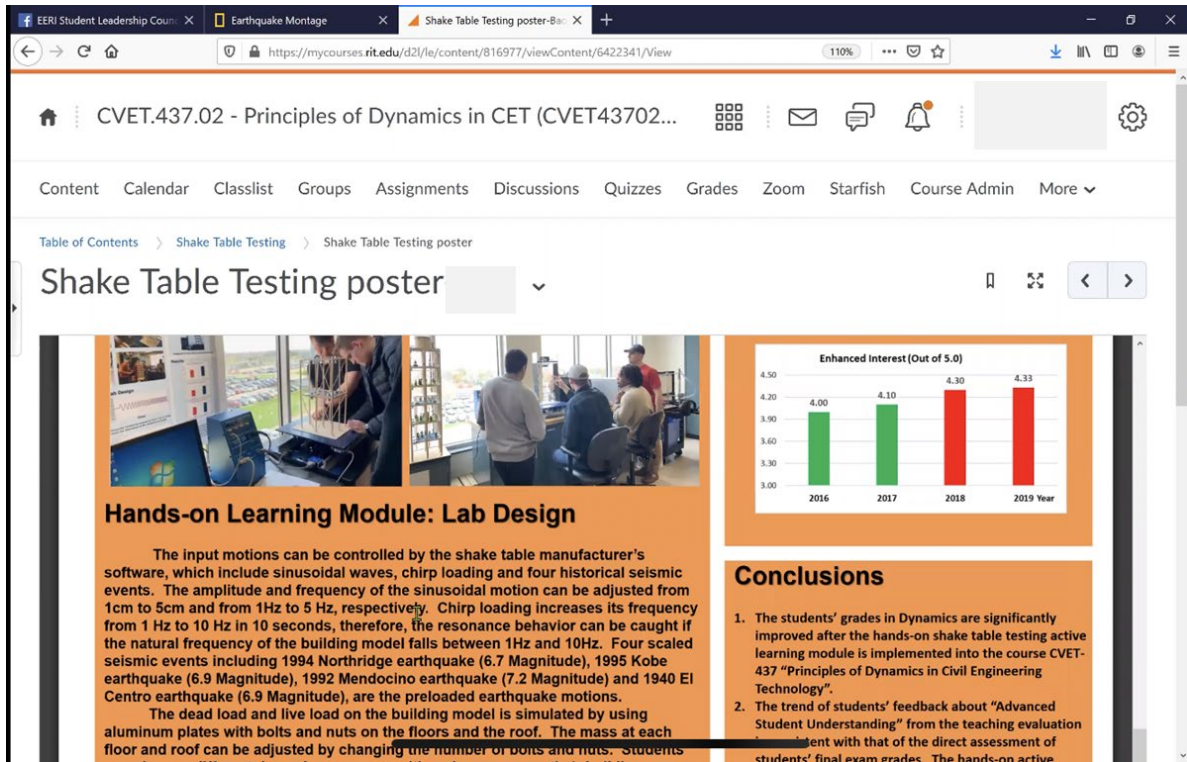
EERI Student Leadership Counc ×
Earthquake Montage ×
Shake Table Testing poster-Bac ×
+

https://mycourses.rit.edu/d2l/le/content/816977/viewContent/6422341/View
110%

CVET.437.02 - Principles of Dynamics in CET (CVET43702...

Content Calendar Classlist Groups Assignments Discussions Quizzes Grades Zoom Starfish Course Admin More

Table of Contents > Shake Table Testing > Shake Table Testing poster

Shake Table Testing poster

Enhanced Interest (Out of 5.0)

| Year | Value |
|---|---|
| 2016 | 4.00 |
| 2017 | 4.10 |
| 2018 | 4.30 |
| 2019 | 4.33 |

4.50 4.20 3.90 3.60 3.30 3.00
Year

Hands-on Learning Module: Lab Design

The input motions can be controlled by the shake table manufacturer's software, which include sinusoidal waves, chirp loading and four historical seismic events. The amplitude and frequency of the sinusoidal motion can be adjusted from 1cm to 5cm and from 1Hz to 5 Hz, respectively. Chirp loading increases its frequency from 1 Hz to 10 Hz in 10 seconds, therefore, the resonance behavior can be caught if the natural frequency of the building model falls between 1Hz and 10Hz. Four scaled seismic events including 1994 Northridge earthquake (6.7 Magnitude), 1995 Kobe earthquake (6.9 Magnitude), 1992 Mendocino earthquake (7.2 Magnitude) and 1940 El Centro earthquake (6.9 Magnitude), are the preloaded earthquake motions.

The dead load and live load on the building model is simulated by using aluminum plates with bolts and nuts on the floors and the roof. The mass at each floor and roof can be adjusted by changing the number of bolts and nuts. Students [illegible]

Conclusions

1. The students' grades in Dynamics are significantly improved after the hands-on shake table testing active learning module is implemented into the course CVET-437 "Principles of Dynamics in Civil Engineering Technology".
2. The trend of students' feedback about "Advanced Student Understanding" from the teaching evaluation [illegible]istent with that of the direct assessment of students' final exam grades. The hands-on active